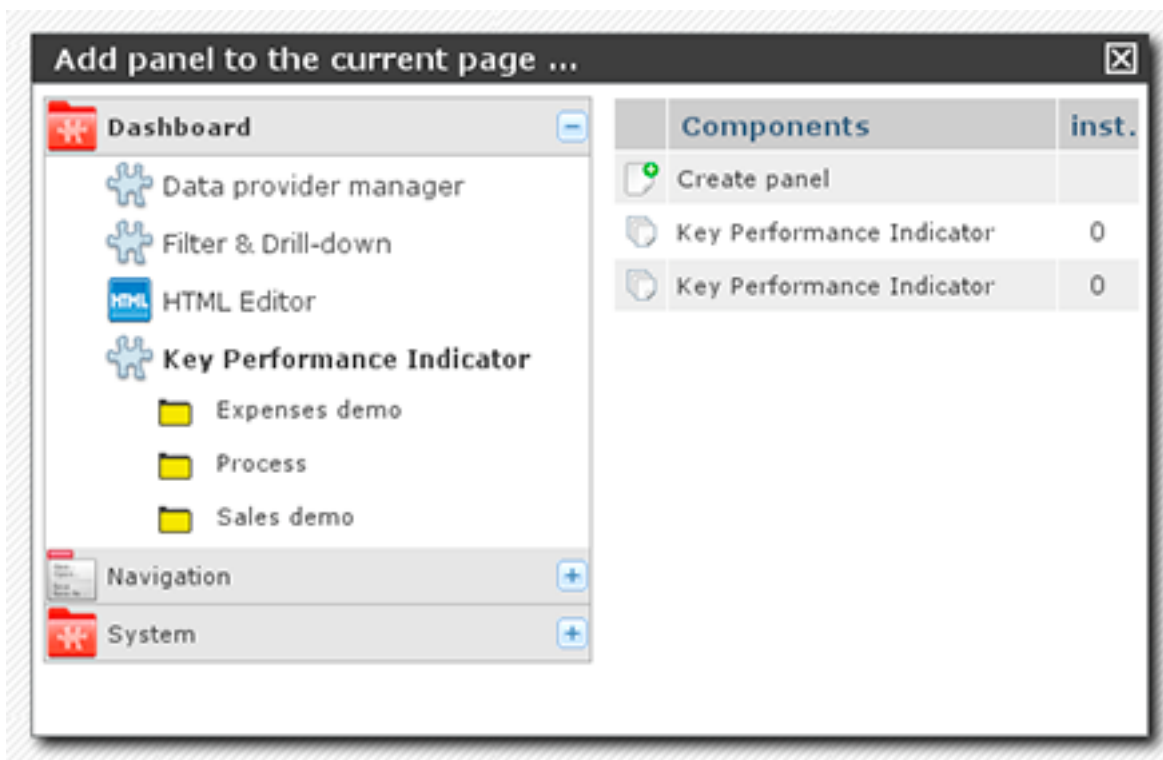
Add panel to the current page ...

Dashboard
Data provider manager
Filter & Drill-down
HTML HTML Editor
Key Performance Indicator
Expenses demo
Process
Sales demo
Navigation
System

| | Components | inst. |
|---|---|---|
| | Create panel | |
| | Key Performance Indicator | 0 |
| | Key Performance Indicator | 0 |